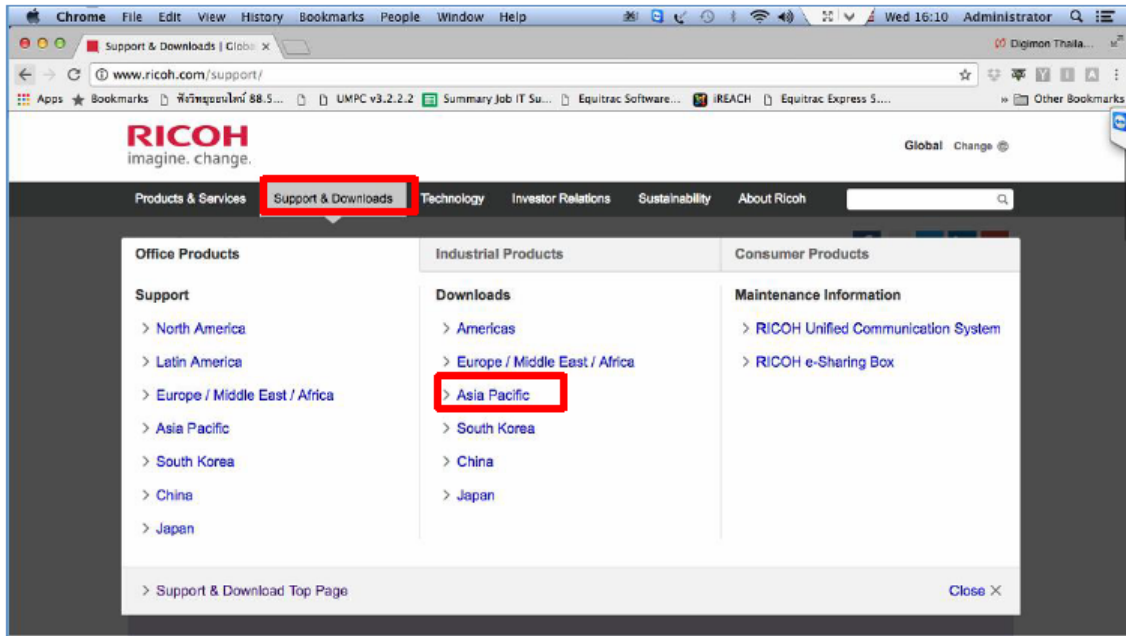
Chrome File Edit View History Bookmarks People Window Help
Wed 16:10 Administrator

Support & Downloads | Global ×
Digimon Thaila...

www.ricoh.com/support/

Apps Bookmarks พิพิธภัณฑ์ 88.5... UMPC v3.2.2.2 Summary Job IT Su... Equitrac Software... iREACH Equitrac Express S.... Other Bookmarks

RICOH
imagine. change.

Global Change

Products & Services
Support & Downloads
Technology
Investor Relations
Sustainability
About Ricoh

Office Products
Industrial Products
Consumer Products

Support
> North America
> Latin America
> Europe / Middle East / Africa
> Asia Pacific
> South Korea
> China
> Japan

Downloads
> Americas
> Europe / Middle East / Africa
> Asia Pacific
> South Korea
> China
> Japan

Maintenance Information
> RICOH Unified Communication System
> RICOH e-Sharing Box

> Support & Download Top Page
Close ×